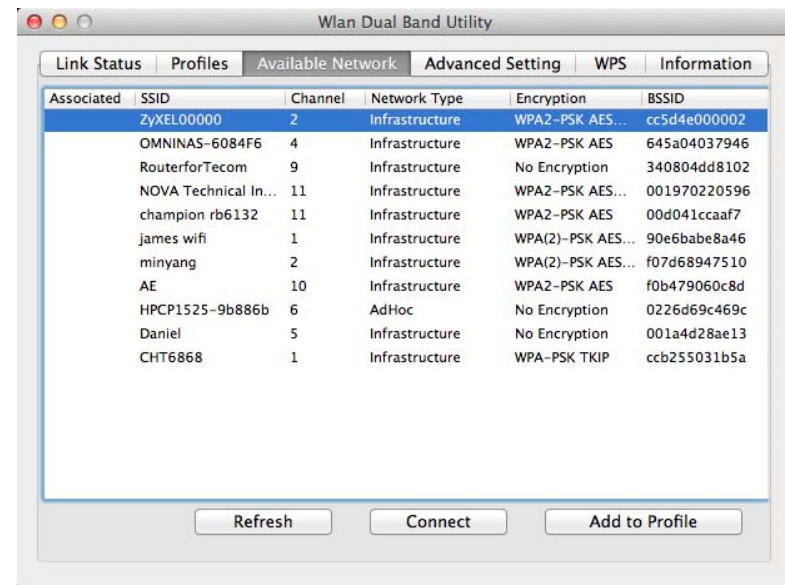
Wlan Dual Band Utility

Link Status | Profiles | Available Network | Advanced Setting | WPS | Information

| Associated | SSID | Channel | Network Type | Encryption | BSSID |
|---|---|---|---|---|---|
| | ZyXEL00000 | 2 | Infrastructure | WPA2-PSK AES... | cc5d4e000002 |
| | OMNINAS-6084F6 | 4 | Infrastructure | WPA2-PSK AES | 645a04037946 |
| | RouterforTecom | 9 | Infrastructure | No Encryption | 340804dd8102 |
| | NOVA Technical In... | 11 | Infrastructure | WPA2-PSK AES... | 001970220596 |
| | champion rb6132 | 11 | Infrastructure | WPA2-PSK AES | 00d041ccaaf7 |
| | james wifi | 1 | Infrastructure | WPA(2)-PSK AES... | 90e6babe8a46 |
| | minyang | 2 | Infrastructure | WPA(2)-PSK AES... | f07d68947510 |
| | AE | 10 | Infrastructure | WPA2-PSK AES | f0b479060c8d |
| | HPCP1525-9b886b | 6 | AdHoc | No Encryption | 0226d69c469c |
| | Daniel | 5 | Infrastructure | No Encryption | 001a4d28ae13 |
| | CHT6868 | 1 | Infrastructure | WPA-PSK TKIP | ccb255031b5a |

Refresh | Connect | Add to Profile